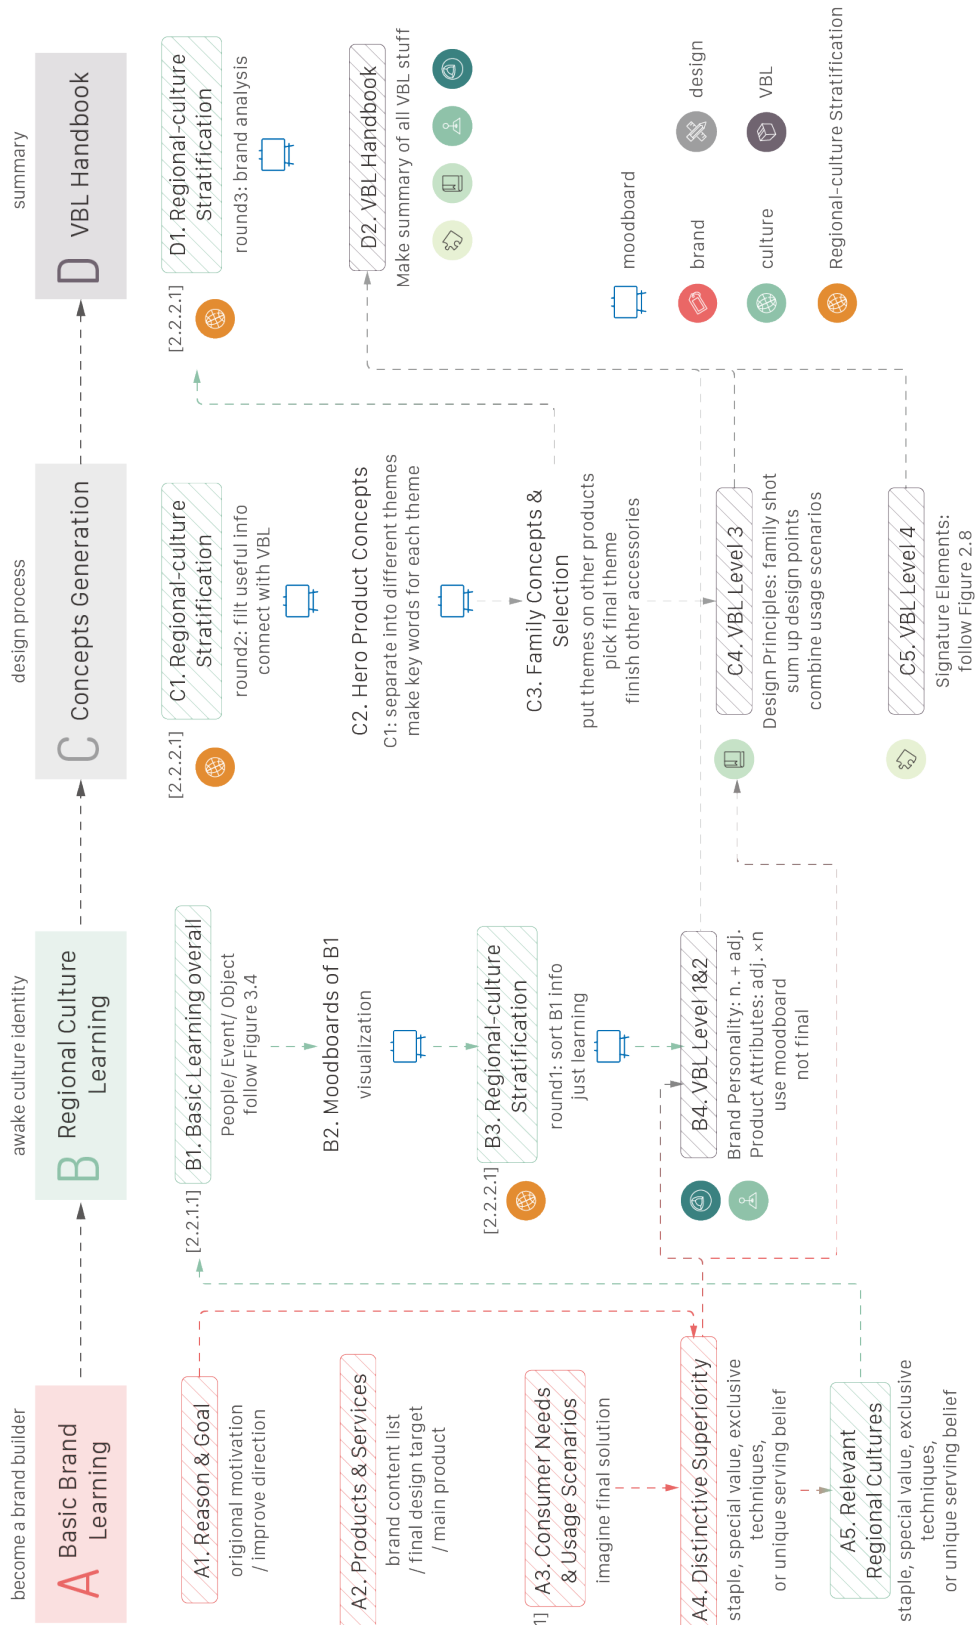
become a brand builder

A Basic Brand Learning

A1. Reason & Goal

origional motivation / improve direction

A2. Products & Services

brand content list / final design target / main product

A3. Consumer Needs & Usage Scenarios

imagine final solution

A4. Distinctive Superiority

staple, special value, exclusive techniques, or unique serving belief

A5. Relevant Regional Cultures

staple, special value, exclusive techniques, or unique serving belief

awake culture identity

B Regional Culture Learning

[2.2.1.1]

B1. Basic Learning overall

People/ Event/ Object follow Figure 3.4

B2. Moodboards of B1

visualization

[2.2.2.1]

B3. Regional-culture Stratification

round1: sort B1 info just learning

B4. VBL Level 1&2

Brand Personality: n. + adj. Product Attributes: adj. ×n use moodboard not final

design process

C Concepts Generation

[2.2.2.1]

C1. Regional-culture Stratification

round2: filt useful info connect with VBL

C2. Hero Product Concepts

C1: separate into different themes make key words for each theme

C3. Family Concepts & Selection

put themes on other products pick final theme finish other accessories

C4. VBL Level 3

Design Principles: family shot sum up design points combine usage scenarios

C5. VBL Level 4

Signature Elements: follow Figure 2.8

summary

D VBL Handbook

[2.2.2.1]

D1. Regional-culture Stratification

round3: brand analysis

D2. VBL Handbook

Make summary of all VBL stuff

moodboard

brand

culture

Regional-culture Stratification

design

VBL

1]